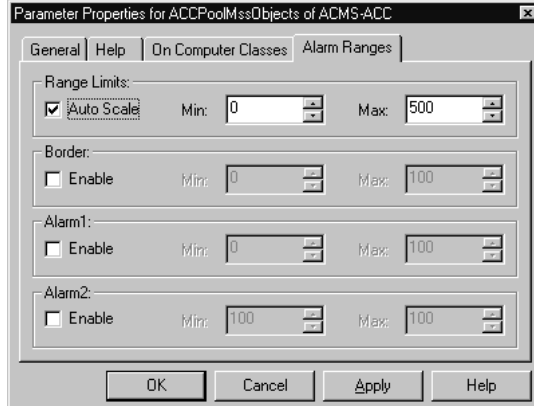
Parameter Properties for ACCPoolMssObjects of ACMS-ACC

General | Help | On Computer Classes | Alarm Ranges

Range Limits:
Auto Scale Min: 0 Max: 500

Border:
Enable Min: 0 Max: 100

Alarm1:
Enable Min: 0 Max: 100

Alarm2:
Enable Min: 100 Max: 100

OK Cancel Apply Help